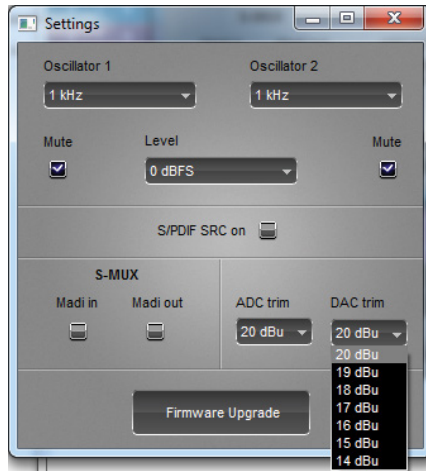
Settings

Oscillator 1
1 kHz

Oscillator 2
1 kHz

Mute

Level
0 dBFS

Mute

S/PDIF SRC on

S-MUX
Madi in
Madi out

ADC trim
20 dBu

DAC trim
20 dBu
20 dBu
19 dBu
18 dBu
17 dBu
16 dBu
15 dBu
14 dBu

Firmware Upgrade